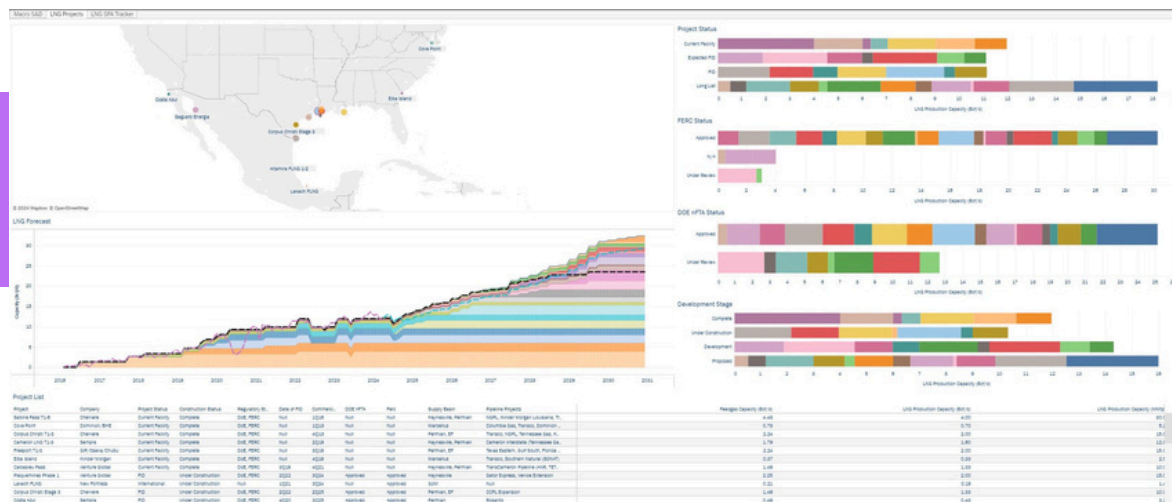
Macro S&D | LNG Projects | LNG SPA Tracker

Cove Point
Costa Azul
Saguaro Energia
Elba Island
Corpus Christi Stage 3
Altamira FLNG 1&2
Lakach FLNG
© 2024 Mapbox © OpenStreetMap

LNG Forecast

Capacity (Bcf/d)

2016 2017 2018 2019 2020 2021 2022 2023 2024 2025 2026 2027 2028 2029 2030 2031

Project Status
Current Facility
Expected FID
FID
Long List
0 1 2 3 4 5 6 7 8 9 10 11 12 13 14 15 16 17 18
LNG Production Capacity (Bcf/d)

FERC Status
Approved
N/A
Under Review
0 2 4 6 8 10 12 14 16 18 20 22 24 26 28 30
LNG Production Capacity (Bcf/d)

DOE nFTA Status
Approved
Under Review
0 1 2 3 4 5 6 7 8 9 10 11 12 13 14 15 16 17 18 19 20 21 22 23 24 25
LNG Production Capacity (Bcf/d)

Development Stage
Complete
Under Construction
Development
Proposed
0 1 2 3 4 5 6 7 8 9 10 11 12 13 14 15 16
LNG Production Capacity (Bcf/d)

Project List

| Project | Company | Project Status | Construction Status | Regulatory St.. | Date of FID | Commerci.. | DOE nFTA | Ferc | Supply Basin | Pipeline Projects | Feedgas Capacity (Bcf/d) | LNG Production Capacity (Bcf/d) | LNG Production Capacity (mmtpa) |
|---|---|---|---|---|---|---|---|---|---|---|---|---|---|
| Sabine Pass T1-6 | Cheniere | Current Facility | Complete | DOE, FERC | Null | 1Q16 | Null | Null | Haynesville, Permian | NGPL, Kinder Morgan Louisiana, Tr.. | 4.46 | 4.00 | 30.0 |
| Cove Point | Dominion BHE | Current Facility | Complete | DOE, FERC | Null | 1Q18 | Null | Null | Marcellus | Columbia Gas, Transco, Dominion .. | 0.78 | 0.70 | 5.3 |
| Corpus Christi T1-3 | Cheniere | Current Facility | Complete | DOE, FERC | Null | 1Q19 | Null | Null | Permian, EF | Transco, NGPL, Tennessee Gas, K.. | 2.24 | 2.00 | 15.0 |
| Cameron LNG T1-3 | Sempra | Current Facility | Complete | DOE, FERC | Null | 2Q19 | Null | Null | Haynesville | Cameron Interstate, Tennessee Ga.. | 1.79 | 1.60 | 12.0 |
| Freeport T1-3 | Gift Osaka Chubu | Current Facility | Complete | DOE, FERC | Null | 3Q19 | Null | Null | Permian, EF | Texas Eastern, Gulf South, Florida .. | 2.38 | 2.10 | 15.0 |
| Elba Island | Kinder Morgan | Current Facility | Complete | DOE, FERC | Null | 1Q20 | Null | Null | Marcellus | Transco, Southern Natural (SONAT) | 0.37 | 0.33 | 2.5 |
| Calcasieu Pass | Venture Global | Current Facility | Complete | DOE, FERC | 3Q19 | 1Q22 | Null | Null | Haynesville, Permian | TransCameron Pipeline (NGPL, TE.. | 1.46 | 1.33 | 10.0 |
| Plaquemines Phase 1 | Venture Global | FID | Under Construction | DOE, FERC | 2Q22 | 4Q24 | Approved | Approved | Haynesville, Permian | Gator Express, Venice Extension | 2.25 | 2.00 | 13.3 |
| Lakach FLNG | New Fortress | International | Under Construction | Null | 2Q21 | 3Q24 | Approved | Approved | GOM | Null | 0.21 | 0.19 | 1.4 |
| Corpus Christi Stage 3 | Cheniere | FID | Under Construction | DOE, FERC | 2Q22 | 3Q25 | Approved | Approved | Permian, EF | CCPL Expansion | 1.46 | 1.33 | 10.0 |
| Costa Azul | Sempra | FID | Under Construction | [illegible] | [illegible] | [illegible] | Approved | Approved | Permian | Rosarito | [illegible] | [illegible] | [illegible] |